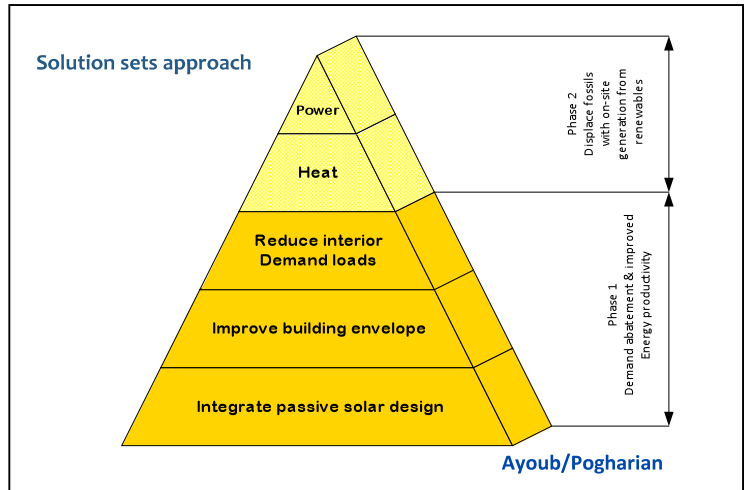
Solution sets approach

Power

Heat

Reduce interior Demand loads

Improve building envelope

Integrate passive solar design

Phase 2
Displace fossils with on-site generation from renewables

Phase 1
Demand abatement & improved Energy productivity

Ayoub/Pogharian